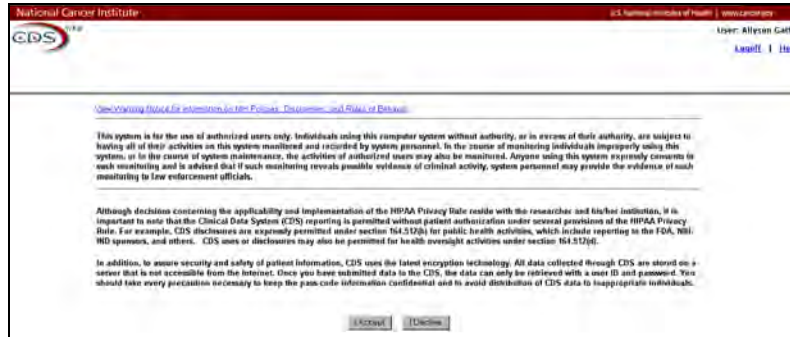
National Cancer Institute

U.S. National Institutes of Health | www.cancer.gov

CDS

User: Allyson Gaff

Logoff | He

View Warning Notice for information on NIH Policies, Disclaimer, and Rules of Behavior

This system is for the use of authorized users only. Individuals using this computer system without authority, or in excess of their authority, are subject to having all of their activities on this system monitored and recorded by system personnel. In the course of monitoring individuals improperly using this system, or in the course of system maintenance, the activities of authorized users may also be monitored. Anyone using this system expressly consents to such monitoring and is advised that if such monitoring reveals possible evidence of criminal activity, system personnel may provide the evidence of such monitoring to law enforcement officials.

Although decisions concerning the applicability and implementation of the HIPAA Privacy Rule reside with the researcher and his/her institution, it is important to note that the Clinical Data System (CDS) reporting is permitted without patient authorization under several provisions of the HIPAA Privacy Rule. For example, CDS disclosures are expressly permitted under section 164.512(b) for public health activities, which include reporting to the FDA, NBI-IND sponsors, and others. CDS uses or disclosures may also be permitted for health oversight activities under section 164.512(d).

In addition, to assure security and safety of patient information, CDS uses the latest encryption technology. All data collected through CDS are stored on a server that is not accessible from the Internet. Once you have submitted data to the CDS, the data can only be retrieved with a user ID and password. You should take every precaution necessary to keep the pass-code information confidential and to avoid distribution of CDS data to inappropriate individuals.

I Accept | I Decline